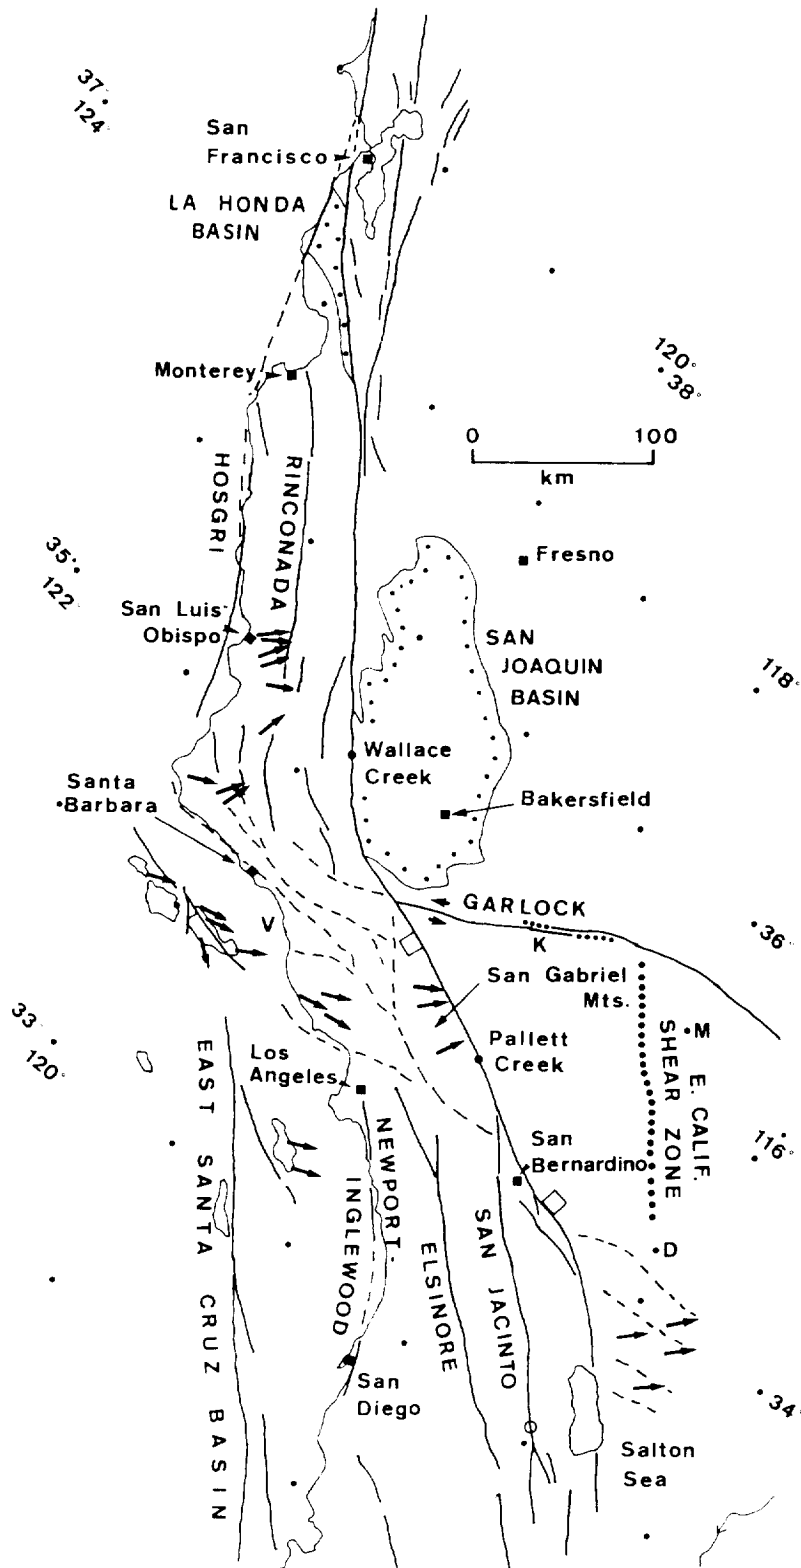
37°
124°
San Francisco
LA HONDA BASIN
Monterey
120°
38°
0
100
km
HOSGRI
RINCONADA
35°
122°
Fresno
San Luis Obispo
SAN JOAQUIN BASIN
118°
Wallace Creek
Santa Barbara
Bakersfield
GARLOCK
V
K
36°
San Gabriel Mts.
33°
120°
M
E. CALIF. SHEAR ZONE
Pallett Creek
Los Angeles
EAST SANTA CRUZ BASIN
NEWPORT-INGLEWOOD
ELSINORE
SAN JACINTO
San Bernardino
116°
D
San Diego
34°
Salton Sea